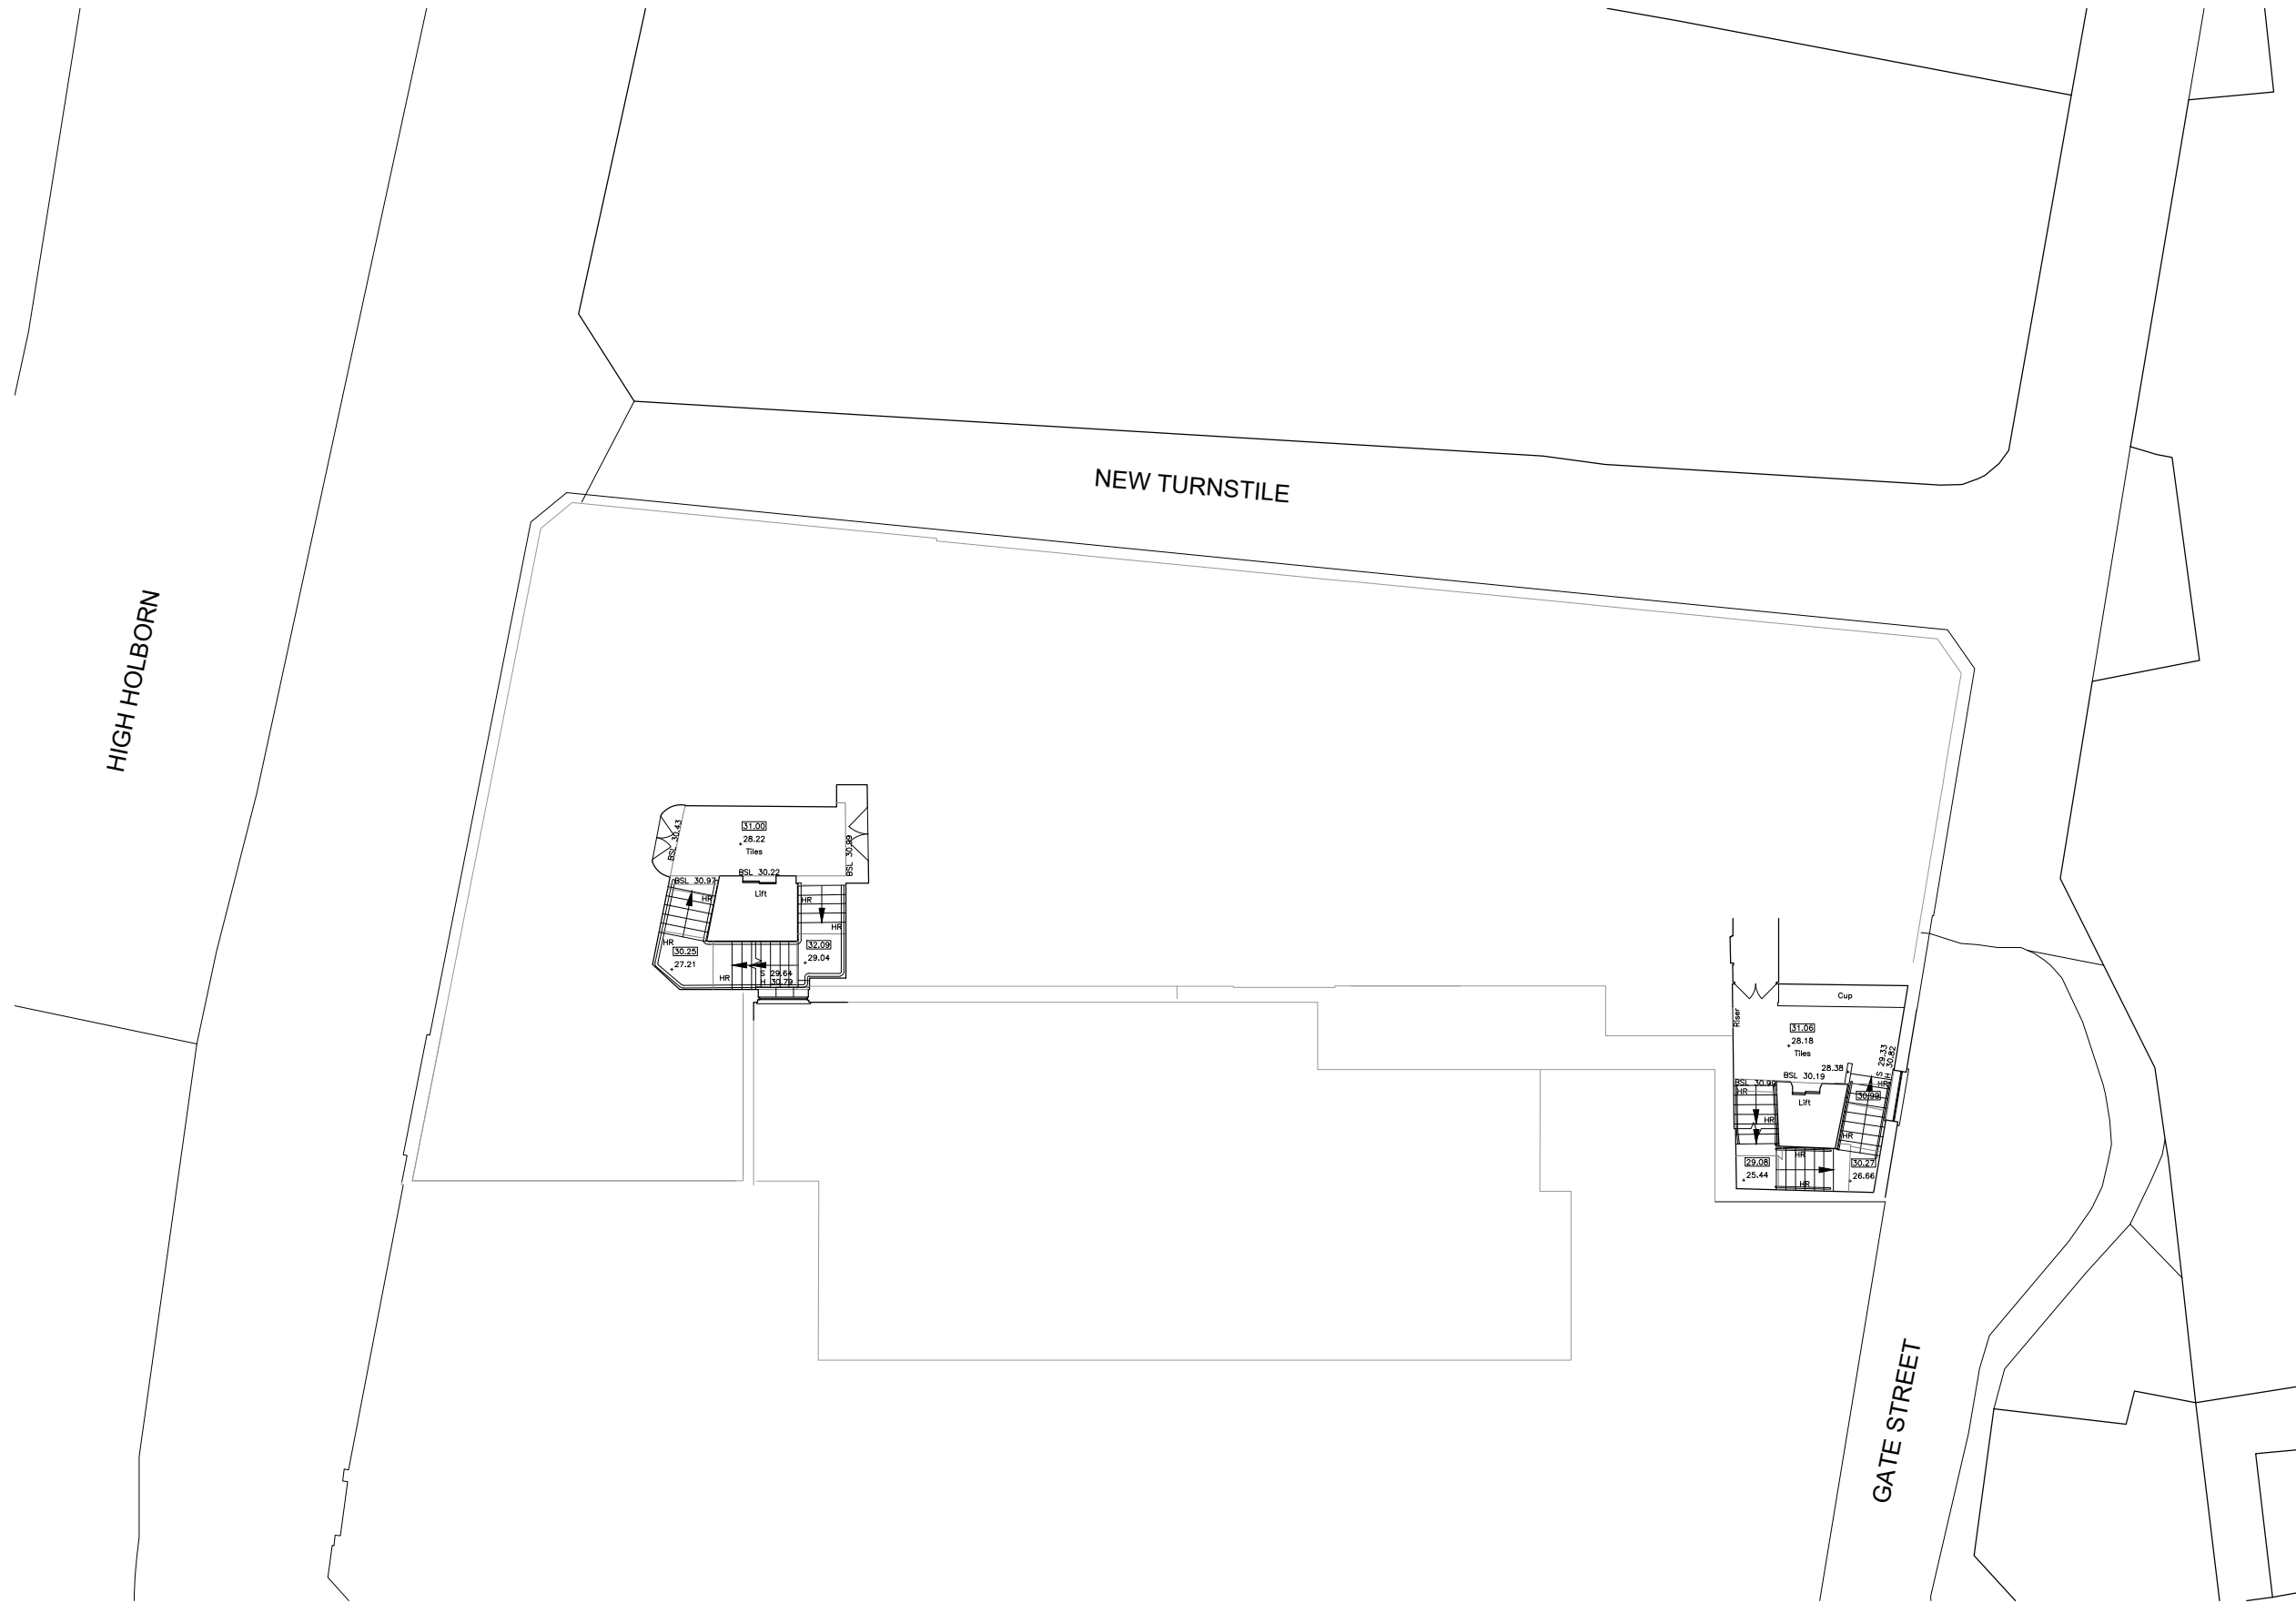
NEW TURNSTILE

HIGH HOLBORN

31.00
28.22
Tiles
BSL 30.43
BSL 30.99
BSL 30.22
BSL 30.97
Lift
HR
HR
HR
HR
30.25
27.21
32.09
29.04
S 29.64
H 30.79
HR
HR

Cup
Riser
31.06
28.18
Tiles
28.38
S 29.33
H 30.82
BSL 30.19
BSL 30.99
HR
HR
Lift
30.99
HR
HR
HR
29.08
25.44
HR
HR
30.27
26.66

GATE STREET